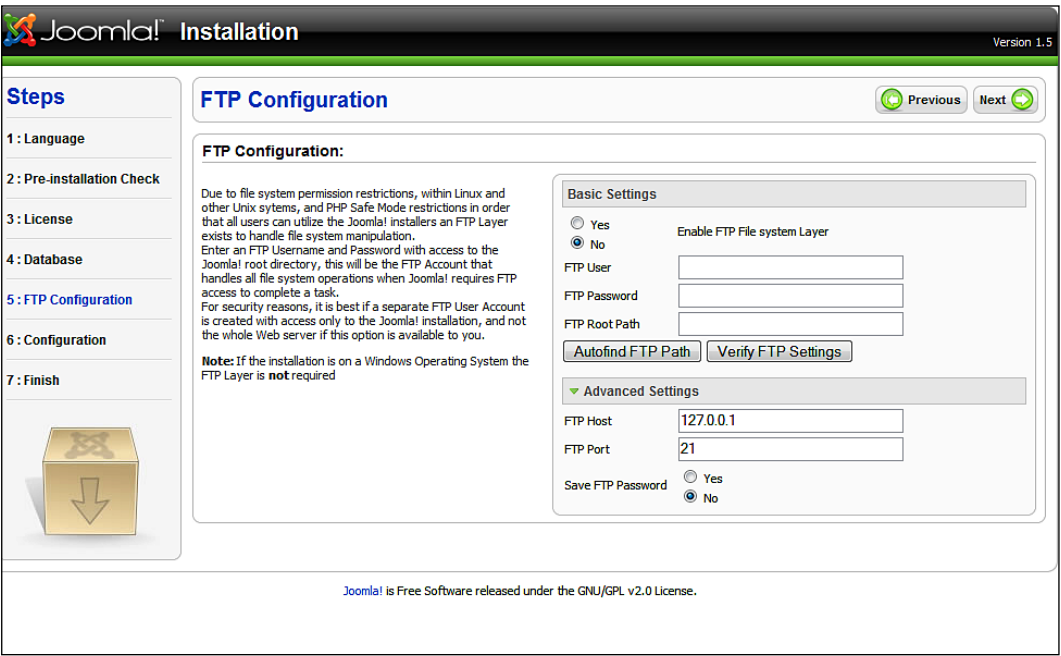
Joomla! Installation

Version 1.5

Steps

1 : Language

2 : Pre-installation Check

3 : License

4 : Database

5 : FTP Configuration

6 : Configuration

7 : Finish

FTP Configuration

Previous

Next

FTP Configuration:

Due to file system permission restrictions, within Linux and other Unix sytems, and PHP Safe Mode restrictions in order that all users can utilize the Joomla! installers an FTP Layer exists to handle file system manipulation.
Enter an FTP Username and Password with access to the Joomla! root directory, this will be the FTP Account that handles all file system operations when Joomla! requires FTP access to complete a task.
For security reasons, it is best if a separate FTP User Account is created with access only to the Joomla! installation, and not the whole Web server if this option is available to you.

Note: If the installation is on a Windows Operating System the FTP Layer is not required

Basic Settings

Yes

No

Enable FTP File system Layer

FTP User

FTP Password

FTP Root Path

Autofind FTP Path

Verify FTP Settings

Advanced Settings

FTP Host 127.0.0.1

FTP Port 21

Save FTP Password

Yes

No

Joomla! is Free Software released under the GNU/GPL v2.0 License.